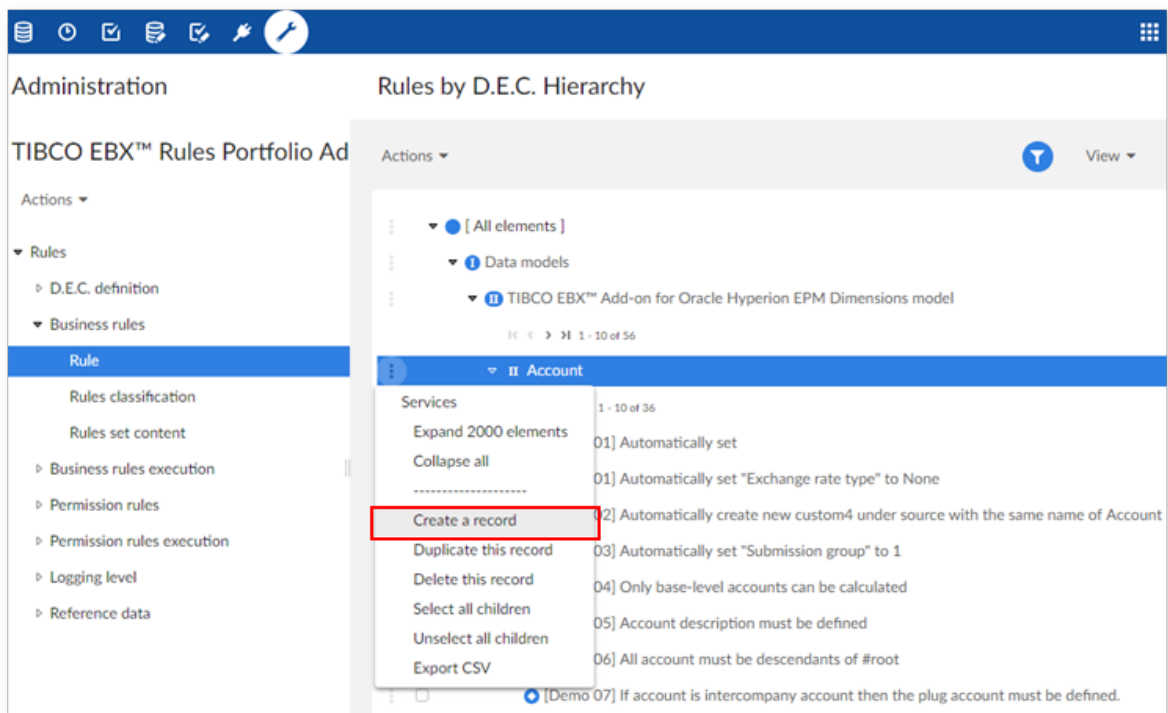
Administration

TIBCO EBX™ Rules Portfolio Ad

Actions

Rules
D.E.C. definition
Business rules
Rule
Rules classification
Rules set content
Business rules execution
Permission rules
Permission rules execution
Logging level
Reference data

Rules by D.E.C. Hierarchy

Actions

View

[ All elements ]
Data models
TIBCO EBX™ Add-on for Oracle Hyperion EPM Dimensions model
1 - 10 of 56
Account
1 - 10 of 36

Services
Expand 2000 elements
Collapse all
--------------------
Create a record
Duplicate this record
Delete this record
Select all children
Unselect all children
Export CSV

01] Automatically set
01] Automatically set "Exchange rate type" to None
02] Automatically create new custom4 under source with the same name of Account
03] Automatically set "Submission group" to 1
04] Only base-level accounts can be calculated
05] Account description must be defined
06] All account must be descendants of #root
[Demo 07] If account is intercompany account then the plug account must be defined.